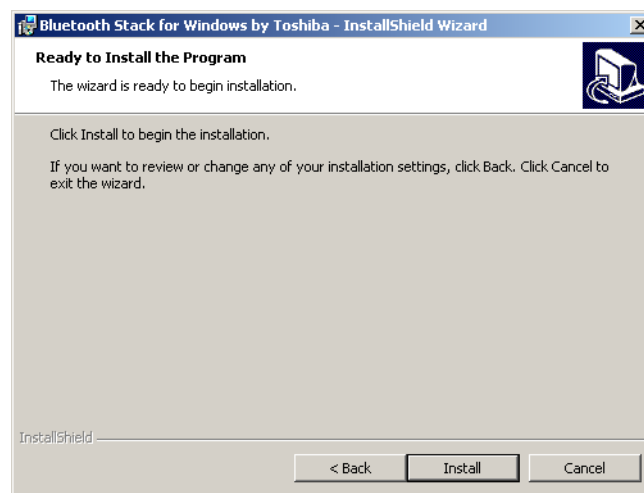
Bluetooth Stack for Windows by Toshiba - InstallShield Wizard

Ready to Install the Program

The wizard is ready to begin installation.

Click Install to begin the installation.

If you want to review or change any of your installation settings, click Back. Click Cancel to exit the wizard.

InstallShield

< Back

Install

Cancel